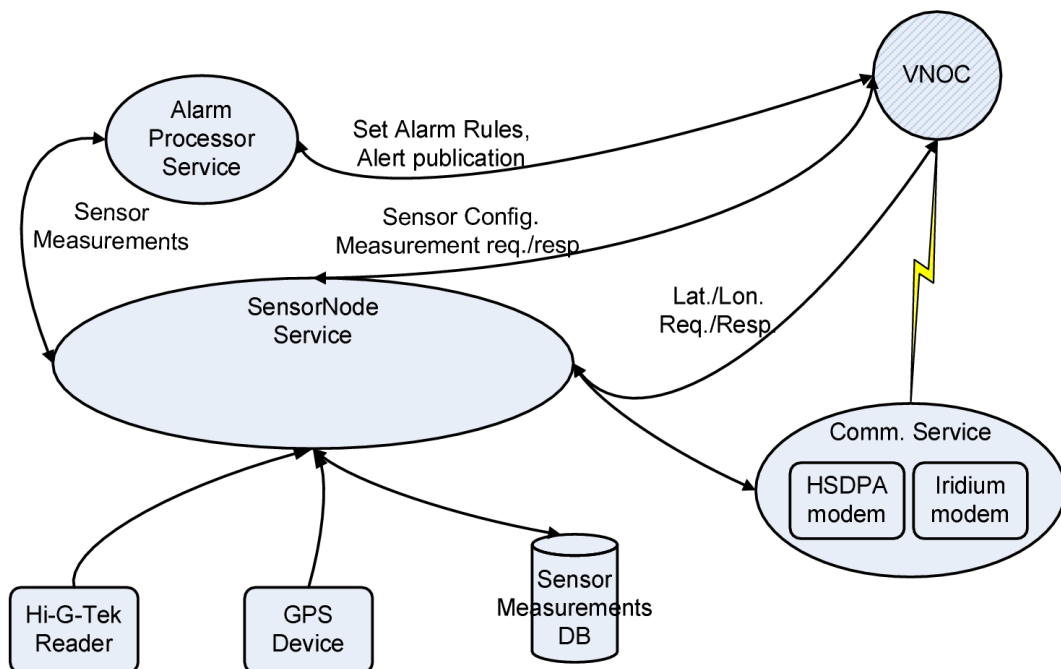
VNOC

Alarm Processor Service

Set Alarm Rules, Alert publication

Sensor Measurements

Sensor Config. Measurement req./resp.

SensorNode Service

Lat./Lon. Req./Resp.

Comm. Service

HSDPA modem

Iridium modem

Hi-G-Tek Reader

GPS Device

Sensor Measurements DB